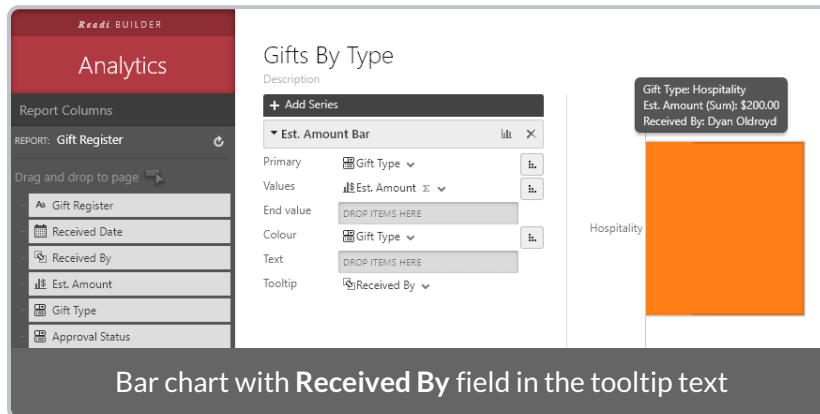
Readi BUILDER

Analytics

Report Columns

REPORT: Gift Register

Drag and drop to page

Gift Register
Received Date
Received By
Est. Amount
Gift Type
Approval Status

Gifts By Type

Description

+ Add Series

Est. Amount Bar

Primary Gift Type
Values Est. Amount Σ
End value DROP ITEMS HERE
Colour Gift Type
Text DROP ITEMS HERE
Tooltip Received By

Gift Type: Hospitality
Est. Amount (Sum): $200.00
Received By: Dyan Oldroyd

Hospitality

Bar chart with **Received By** field in the tooltip text